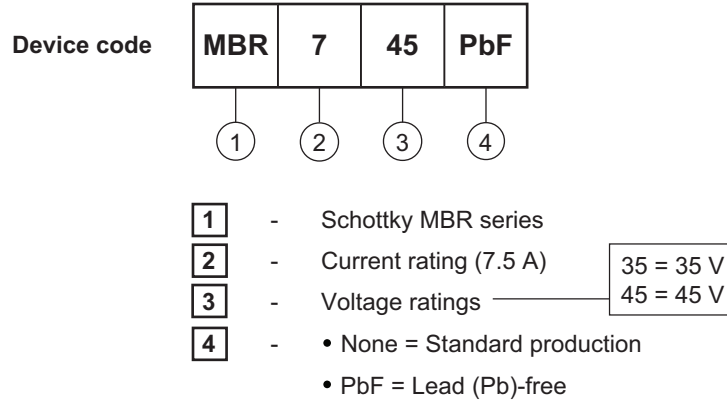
Device code

| MBR | 7 | 45 | PbF |
|---|---|---|---|

1 2 3 4

1 - Schottky MBR series

2 - Current rating (7.5 A)

3 - Voltage ratings

35 = 35 V
45 = 45 V

4 - • None = Standard production

• PbF = Lead (Pb)-free